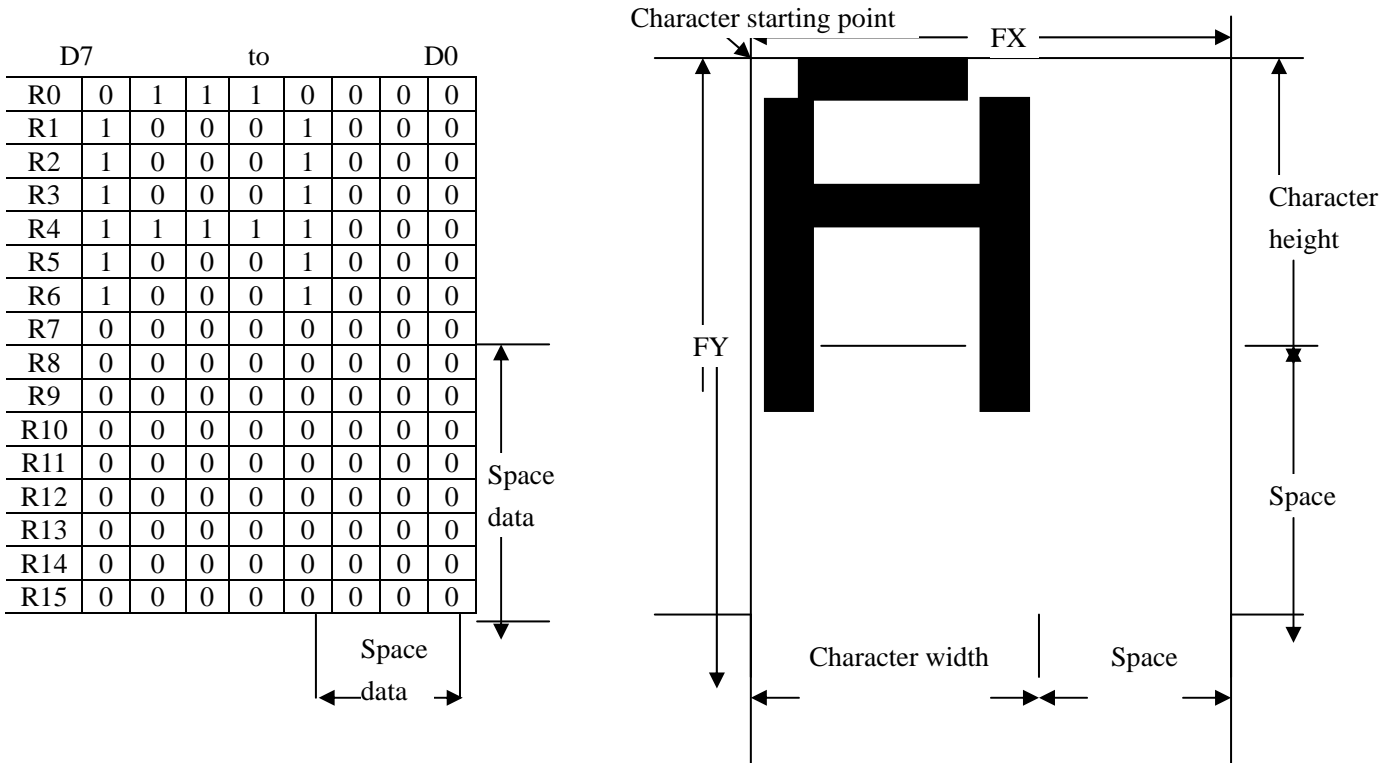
| D7 | | | to | | | | | D0 |
|---|---|---|---|---|---|---|---|---|
| R0 | 0 | 1 | 1 | 1 | 0 | 0 | 0 | 0 |
| R1 | 1 | 0 | 0 | 0 | 1 | 0 | 0 | 0 |
| R2 | 1 | 0 | 0 | 0 | 1 | 0 | 0 | 0 |
| R3 | 1 | 0 | 0 | 0 | 1 | 0 | 0 | 0 |
| R4 | 1 | 1 | 1 | 1 | 1 | 0 | 0 | 0 |
| R5 | 1 | 0 | 0 | 0 | 1 | 0 | 0 | 0 |
| R6 | 1 | 0 | 0 | 0 | 1 | 0 | 0 | 0 |
| R7 | 0 | 0 | 0 | 0 | 0 | 0 | 0 | 0 |
| R8 | 0 | 0 | 0 | 0 | 0 | 0 | 0 | 0 |
| R9 | 0 | 0 | 0 | 0 | 0 | 0 | 0 | 0 |
| R10 | 0 | 0 | 0 | 0 | 0 | 0 | 0 | 0 |
| R11 | 0 | 0 | 0 | 0 | 0 | 0 | 0 | 0 |
| R12 | 0 | 0 | 0 | 0 | 0 | 0 | 0 | 0 |
| R13 | 0 | 0 | 0 | 0 | 0 | 0 | 0 | 0 |
| R14 | 0 | 0 | 0 | 0 | 0 | 0 | 0 | 0 |
| R15 | 0 | 0 | 0 | 0 | 0 | 0 | 0 | 0 |

Space data

Space data

Character starting point

FX

Character height

FY

Space

Character width

Space